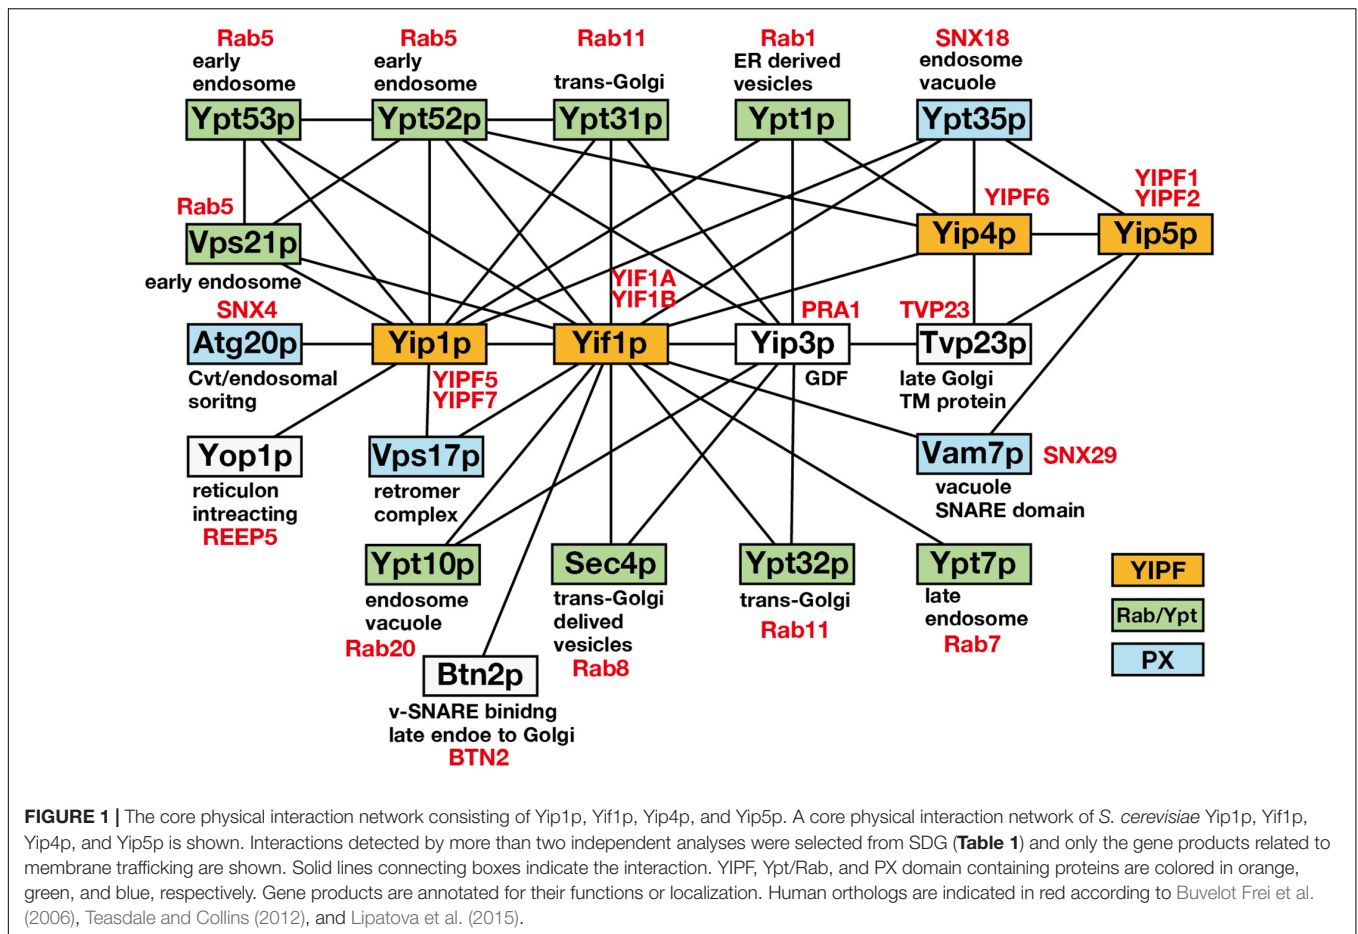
Rab5
early
endosome
Ypt53p

Rab5
early
endosome
Ypt52p

Rab11
trans-Golgi
Ypt31p

Rab1
ER derived
vesicles
Ypt1p

SNX18
endosome
vacuole
Ypt35p

Rab5
Vps21p
early endosome

YIPF6
Yip4p

YIPF1
YIPF2
Yip5p

YIF1A
YIF1B

SNX4
Atg20p
Cvt/endosomal
soritng

Yip1p
YIPF5
YIPF7

Yif1p

PRA1
Yip3p
GDF

TVP23
Tvp23p
late Golgi
TM protein

Yop1p
reticulon
intreacting
REEP5

Vps17p
retromer
complex

Vam7p
SNX29
vacuole
SNARE domain

Ypt10p
endosome
vacuole
Rab20

Sec4p
trans-Golgi
delived
vesicles
Rab8

Ypt32p
trans-Golgi
Rab11

Ypt7p
late
endosome
Rab7

YIPF
Rab/Ypt
PX

Btn2p
v-SNARE binidng
late endoe to Golgi
BTN2

**FIGURE 1 |** The core physical interaction network consisting of Yip1p, Yif1p, Yip4p, and Yip5p. A core physical interaction network of *S. cerevisiae* Yip1p, Yif1p, Yip4p, and Yip5p is shown. Interactions detected by more than two independent analyses were selected from SDG (**Table 1**) and only the gene products related to membrane trafficking are shown. Solid lines connecting boxes indicate the interaction. YIPF, Ypt/Rab, and PX domain containing proteins are colored in orange, green, and blue, respectively. Gene products are annotated for their functions or localization. Human orthologs are indicated in red according to Buvelot Frei et al. (2006), Teasdale and Collins (2012), and Lipatova et al. (2015).